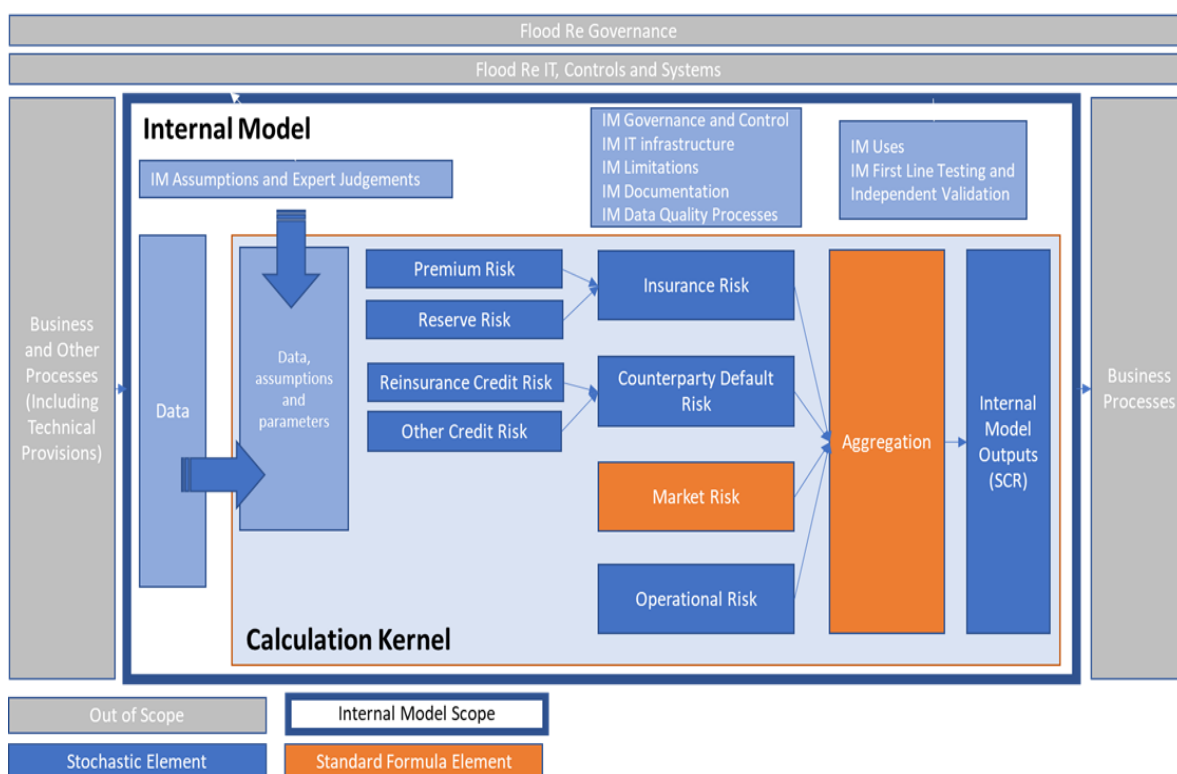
Flood Re Governance

Flood Re IT, Controls and Systems

Business and Other Processes (Including Technical Provisions)

Internal Model

IM Assumptions and Expert Judgements

IM Governance and Control
IM IT infrastructure
IM Limitations
IM Documentation
IM Data Quality Processes

IM Uses
IM First Line Testing and Independent Validation

Data

Data, assumptions and parameters

Premium Risk

Reserve Risk

Insurance Risk

Reinsurance Credit Risk

Other Credit Risk

Counterparty Default Risk

Market Risk

Operational Risk

Aggregation

Internal Model Outputs (SCR)

Calculation Kernel

Business Processes

Out of Scope

Internal Model Scope

Stochastic Element

Standard Formula Element